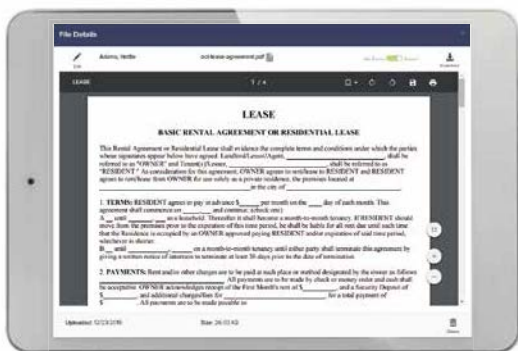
File Details

Edit Adams, Hattie ncl-lease-agreement.pdf

LEASE 1 / 4

LEASE

BASIC RENTAL AGREEMENT OR RESIDENTIAL LEASE

This Rental Agreement or Residential Lease shall evidence the complete terms and conditions under which the parties whose signatures appear below have agreed. Landlord/Lessor/Agent, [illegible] shall be referred to as "OWNER" and Tenant(s)/Lessee, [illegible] shall be referred to as "RESIDENT." As consideration for this agreement, OWNER agrees to rent/lease to RESIDENT and RESIDENT agrees to rent/lease from OWNER for use solely as a private residence, the premises located at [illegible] in the city of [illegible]

1. TERMS: RESIDENT agrees to pay in advance $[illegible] per month on the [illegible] day of each month. This agreement shall commence on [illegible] and continue; (check one) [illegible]

2. PAYMENTS: Rent and/or other charges are to be paid at such place or method designated by the owner as follows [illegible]. All payments are to be made by check or money order and cash shall be acceptable. OWNER acknowledges receipt of the First Month's rent of $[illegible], and a Security Deposit of $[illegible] and additional charges/fees for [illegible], for a total payment of $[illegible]. All payments are to be made payable to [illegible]

Uploaded: 12/23/2016 Size: 26.03 KB

Delete